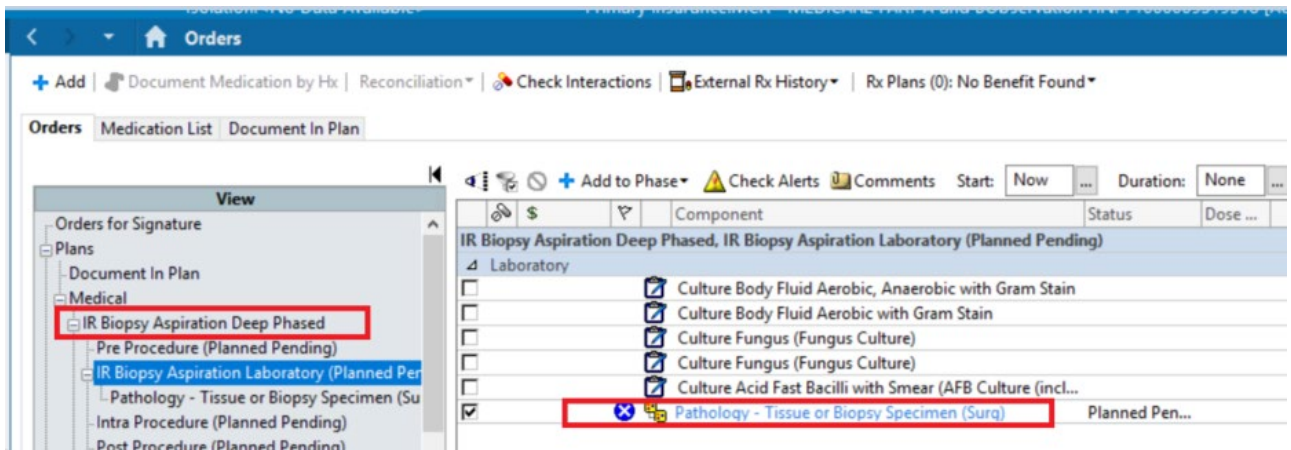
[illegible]

Orders

+ Add | Document Medication by Hx | Reconciliation | Check Interactions | External Rx History | Rx Plans (0): No Benefit Found

Orders | Medication List | Document In Plan

View
Orders for Signature
Plans
Document In Plan
Medical
IR Biopsy Aspiration Deep Phased
Pre Procedure (Planned Pending)
IR Biopsy Aspiration Laboratory (Planned Per
Pathology - Tissue or Biopsy Specimen (Su
Intra Procedure (Planned Pending)
Post Procedure (Planned Pending)

+ Add to Phase | Check Alerts | Comments | Start: Now | Duration: None

| | $ | | Component | Status | Dose ... |
|---|---|---|---|---|---|
| IR Biopsy Aspiration Deep Phased, IR Biopsy Aspiration Laboratory (Planned Pending) | | | | | |
| Laboratory | | | | | |
| ☐ | | | Culture Body Fluid Aerobic, Anaerobic with Gram Stain | | |
| ☐ | | | Culture Body Fluid Aerobic with Gram Stain | | |
| ☐ | | | Culture Fungus (Fungus Culture) | | |
| ☐ | | | Culture Fungus (Fungus Culture) | | |
| ☐ | | | Culture Acid Fast Bacilli with Smear (AFB Culture (incl... | | |
| ☑ | | | Pathology - Tissue or Biopsy Specimen (Surg) | Planned Pen... | |